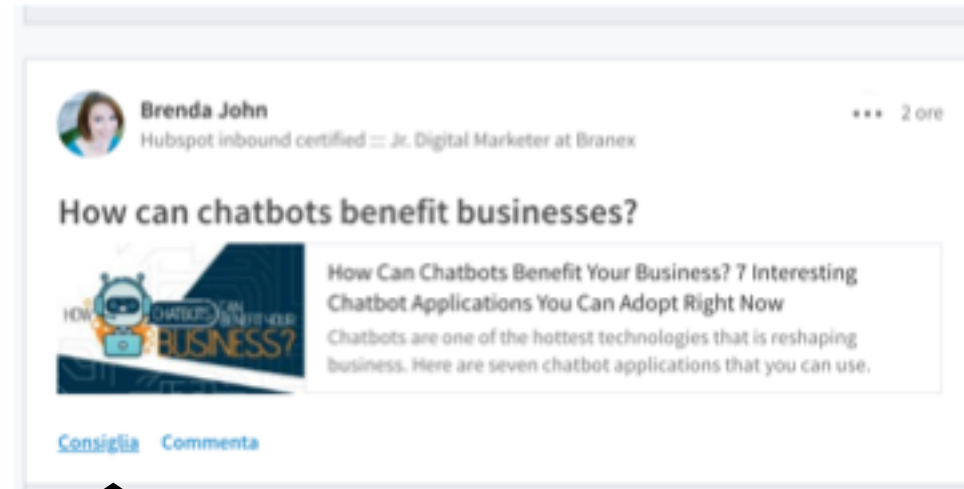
Brenda John
Hubspot inbound certified ::: Jr. Digital Marketer at Branex

••• 2 ore

How can chatbots benefit businesses?

HOW CHATBOTS CAN BENEFIT YOUR BUSINESS?

How Can Chatbots Benefit Your Business? 7 Interesting Chatbot Applications You Can Adopt Right Now

Chatbots are one of the hottest technologies that is reshaping business. Here are seven chatbot applications that you can use.

Consiglia Commenta